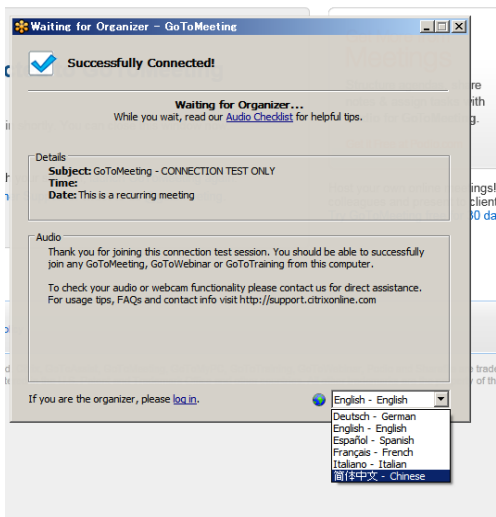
Waiting for Organizer – GoToMeeting

Successfully Connected!

Waiting for Organizer...
While you wait, read our Audio Checklist for helpful tips.

Details
Subject: GoToMeeting - CONNECTION TEST ONLY
Time:
Date: This is a recurring meeting

Audio
Thank you for joining this connection test session. You should be able to successfully join any GoToMeeting, GoToWebinar or GoToTraining from this computer.

To check your audio or webcam functionality please contact us for direct assistance. For usage tips, FAQs and contact info visit http://support.citrixonline.com

If you are the organizer, please log in.

English - English

Deutsch - German
English - English
Español - Spanish
Français - French
Italiano - Italian
简体中文 - Chinese